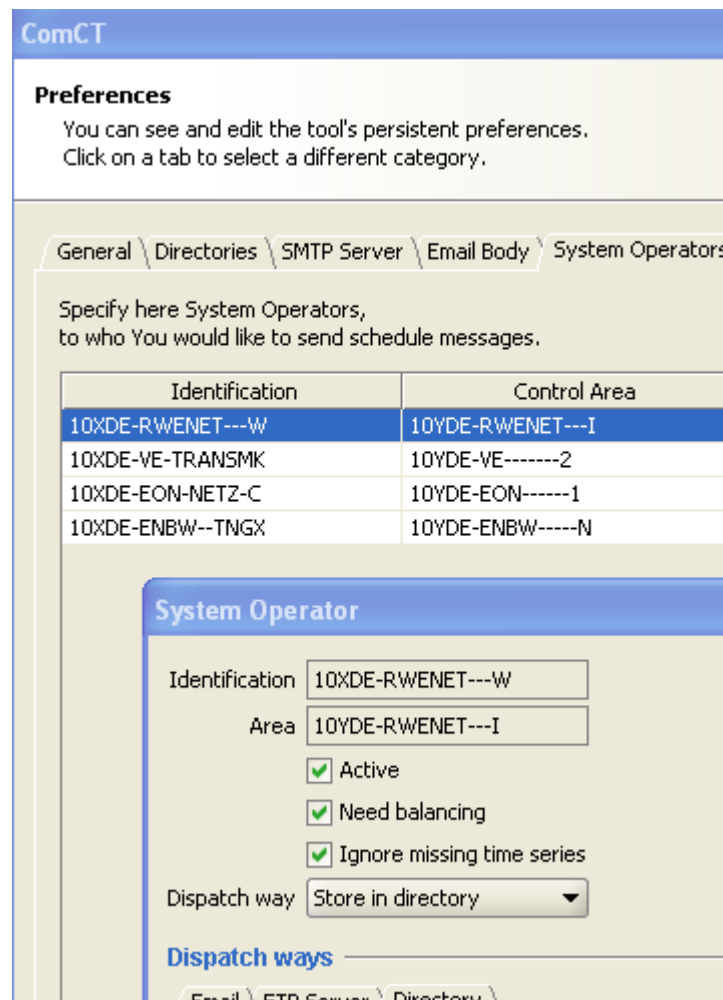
ComCT

Preferences
You can see and edit the tool's persistent preferences.
Click on a tab to select a different category.

General | Directories | SMTP Server | Email Body | System Operators

Specify here System Operators,
to who You would like to send schedule messages.

| Identification | Control Area |
|---|---|
| 10XDE-RWENET---W | 10YDE-RWENET---I |
| 10XDE-VE-TRANSMK | 10YDE-VE-------2 |
| 10XDE-EON-NETZ-C | 10YDE-EON------1 |
| 10XDE-ENBW--TNGX | 10YDE-ENBW-----N |

System Operator

Identification 10XDE-RWENET---W
Area 10YDE-RWENET---I
Active
Need balancing
Ignore missing time series
Dispatch way Store in directory

Dispatch ways

Email | FTP Server | Directory